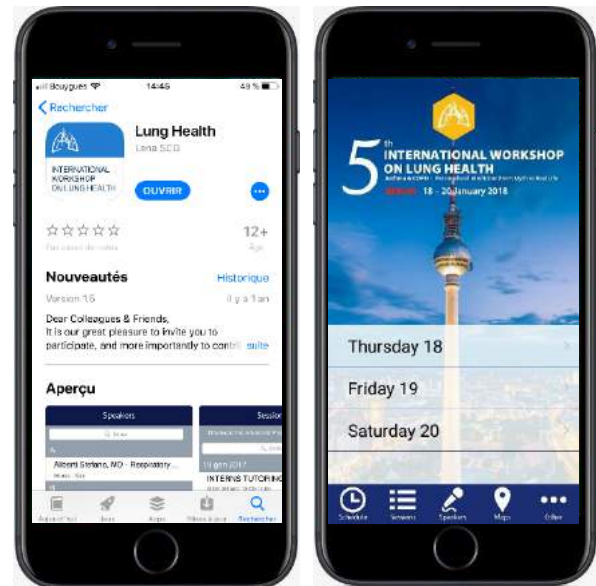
Bouygues 14:45 49 %

Rechercher

INTERNATIONAL WORKSHOP ON LUNG HEALTH

Lung Health

Lena SCG

OUVRIR

☆☆☆☆☆

Pas assez de notes

12+

Âge

Nouveautés

Historique

Version 1.6

Il y a 1 an

Dear Colleagues & Friends,
It is our great pleasure to invite you to participate, and more importantly to contri suite

Aperçu

Speakers

Albani Stefano, MD - Respiratory

Session

INTERNS TUTORING

Aujourd'hui Jeux Apps Mises à jour Rechercher

5th INTERNATIONAL WORKSHOP ON LUNG HEALTH

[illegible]

BERLIN 18 - 20 January 2018

Thursday 18

Friday 19

Saturday 20

Schedule Sessions Speakers Maps Other